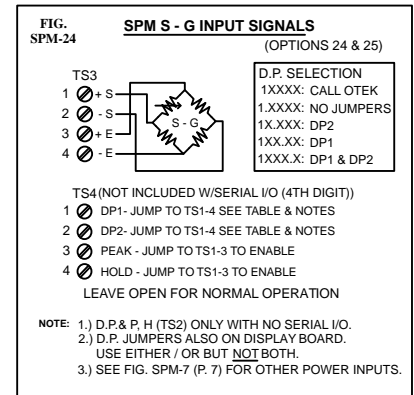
FIG. SPM-24

SPM S - G INPUT SIGNALS

(OPTIONS 24 & 25)

TS3

1 + S

2 - S

3 + E

4 - E

S - G

D.P. SELECTION

1XXXX: CALL OTEK

1.XXXX: NO JUMPERS

1X.XXX: DP2

1XX.XX: DP1

1XXX.X: DP1 & DP2

TS4(NOT INCLUDED W/SERIAL I/O (4TH DIGIT))

1 DP1- JUMP TO TS1-4 SEE TABLE & NOTES

2 DP2- JUMP TO TS1-4 SEE TABLE & NOTES

3 PEAK - JUMP TO TS1-3 TO ENABLE

4 HOLD - JUMP TO TS1-3 TO ENABLE

LEAVE OPEN FOR NORMAL OPERATION

NOTE: 1.) D.P.& P, H (TS2) ONLY WITH NO SERIAL I/O.
2.) D.P. JUMPERS ALSO ON DISPLAY BOARD. USE EITHER / OR BUT NOT BOTH.
3.) SEE FIG. SPM-7 (P. 7) FOR OTHER POWER INPUTS.